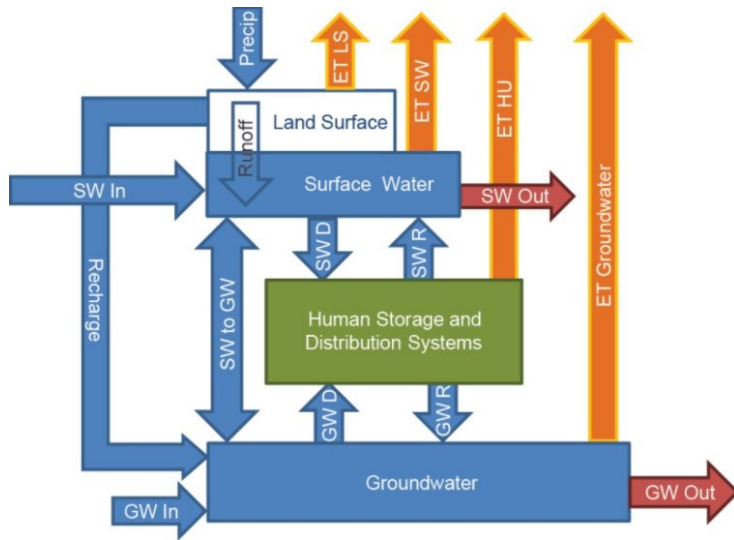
Precip

ET LS

ET SW

ET HU

ET Groundwater

Land Surface

Runoff

SW In

Surface Water

SW Out

Recharge

SW to GW

SW D

SW R

Human Storage and Distribution Systems

GW D

GW R

Groundwater

GW In

GW Out